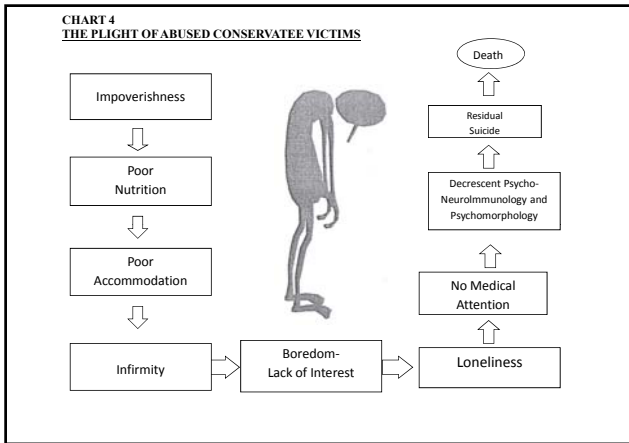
CHART 4
THE PLIGHT OF ABUSED CONSERVATEE VICTIMS

Impoverishness

Poor Nutrition

Poor Accommodation

Infirmity

Boredom- Lack of Interest

Loneliness

No Medical Attention

Decrescent Psycho-Neurolmmunology and Psychomorphology

Residual Suicide

Death